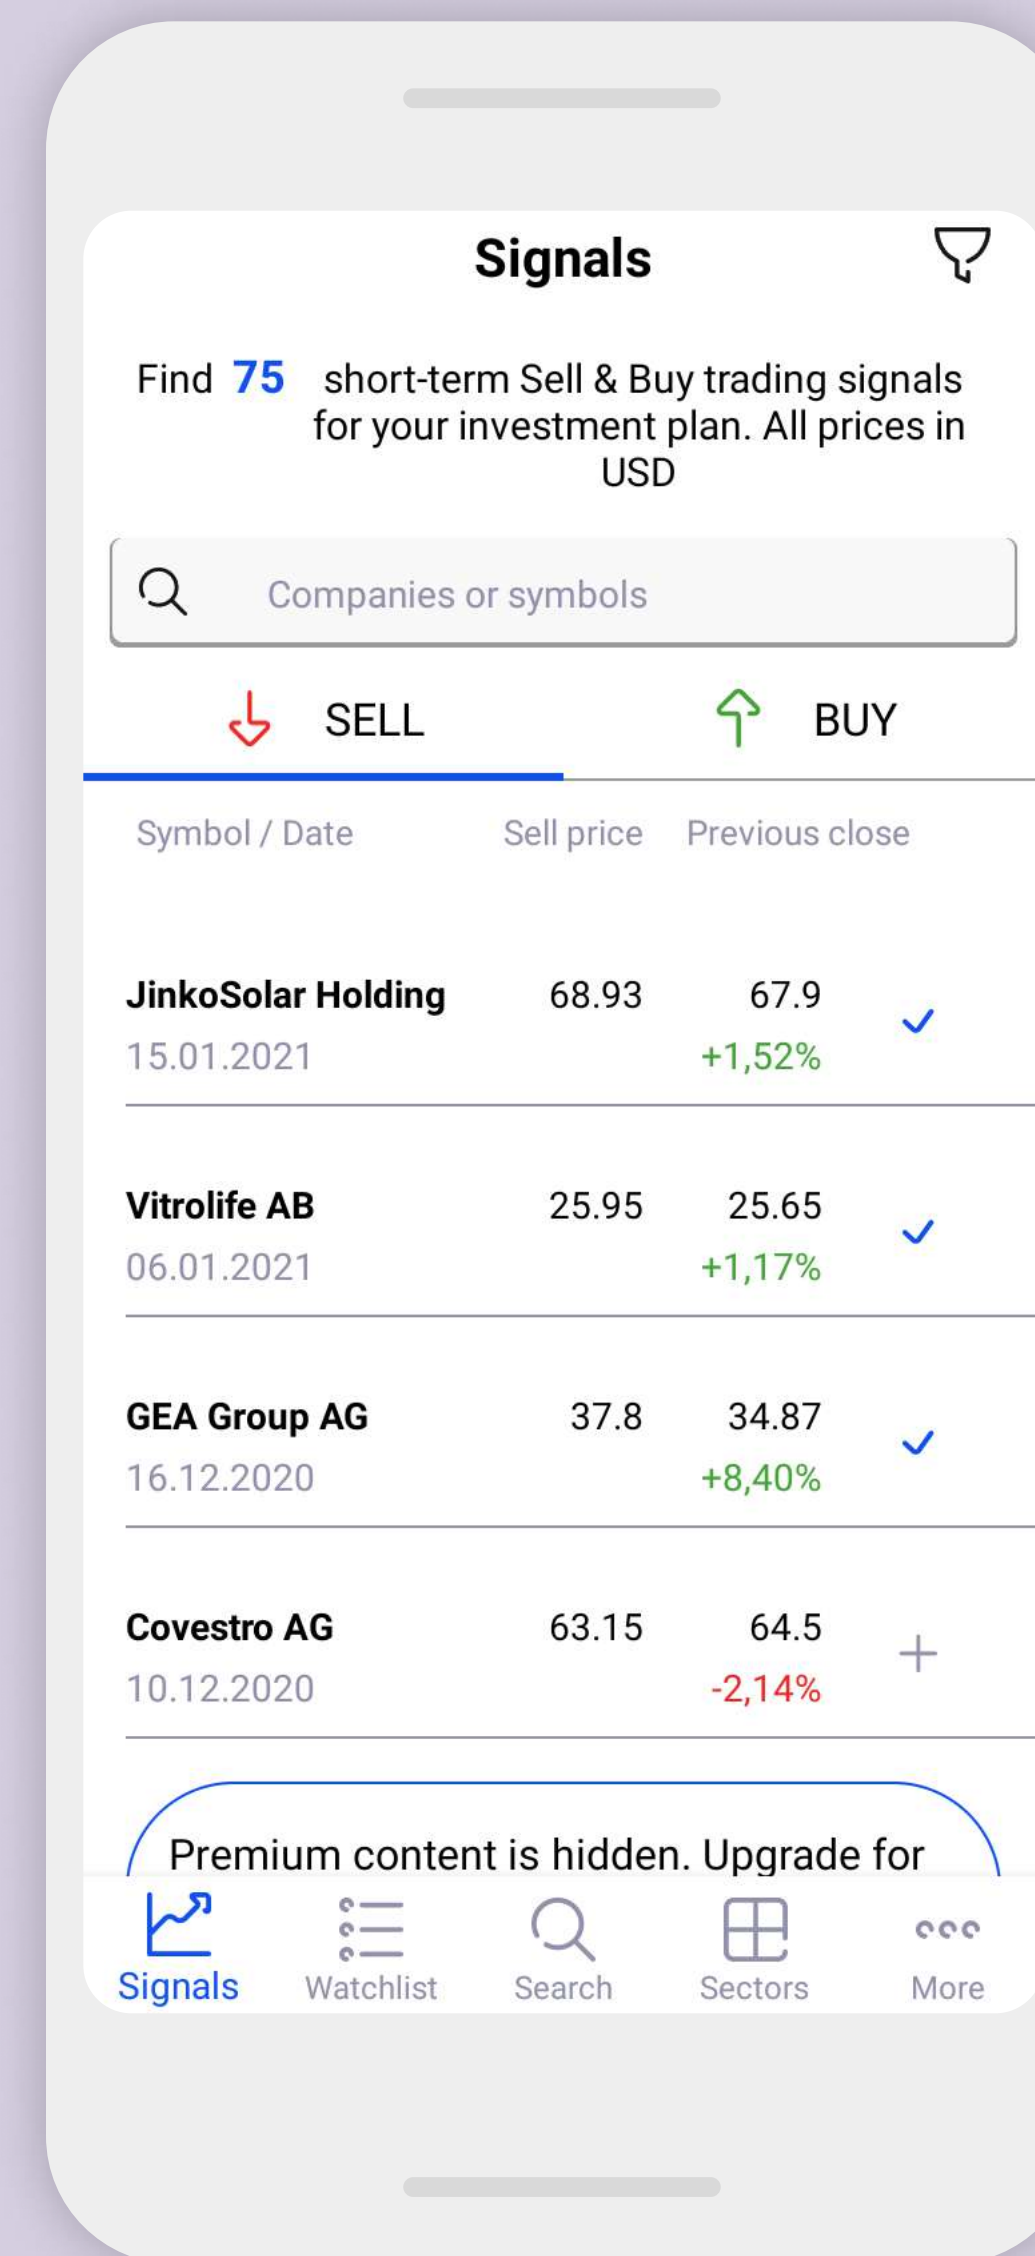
Signals

Find 75 short-term Sell & Buy trading signals for your investment plan. All prices in USD

Companies or symbols

SELL

BUY

| Symbol / Date | Sell price | Previous close |
|---|---|---|
| JinkoSolar Holding 15.01.2021 | 68.93 | 67.9 +1,52% |
| Vitrolife AB 06.01.2021 | 25.95 | 25.65 +1,17% |
| GEA Group AG 16.12.2020 | 37.8 | 34.87 +8,40% |
| Covestro AG 10.12.2020 | 63.15 | 64.5 -2,14% |

Premium content is hidden. Upgrade for

Signals Watchlist Search Sectors More